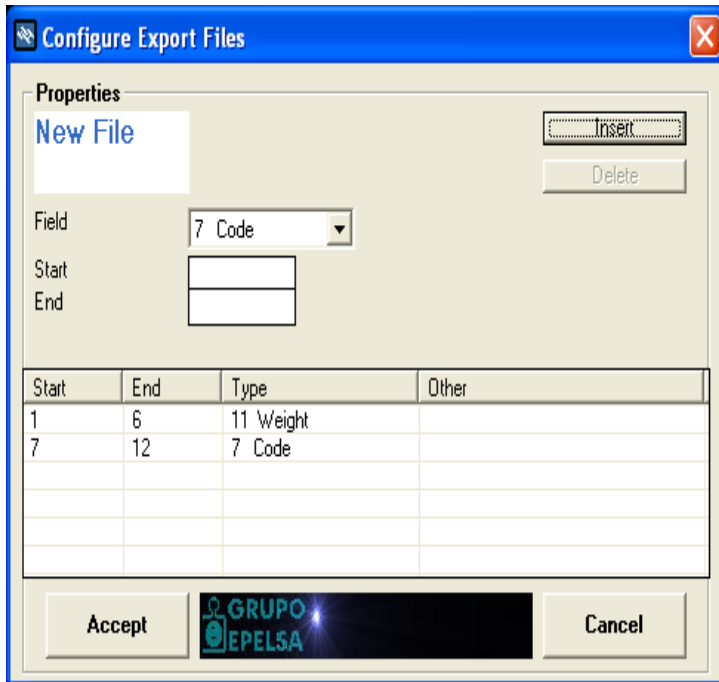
Configure Export Files

Properties

New File

Insert

Delete

Field

7 Code

Start

End

| Start | End | Type | Other |
|---|---|---|---|
| 1 | 6 | 11 Weight | |
| 7 | 12 | 7 Code | |

Accept

GRUPO EPELSA

Cancel